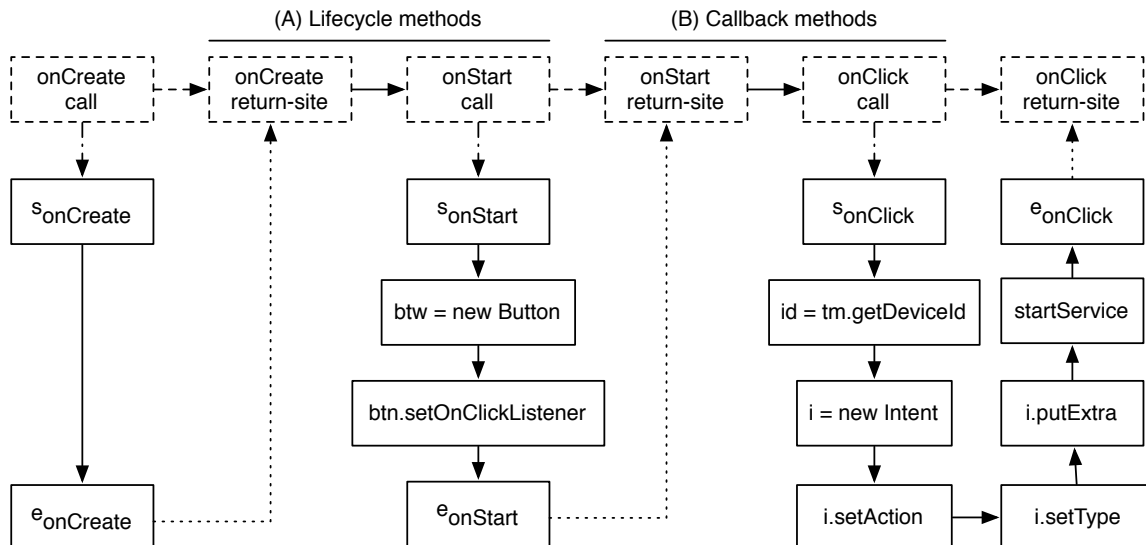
(A) Lifecycle methods

(B) Callback methods

onCreate call

onCreate return-site

onStart call

onStart return-site

onClick call

onClick return-site

$s_{onCreate}$

$e_{onCreate}$

$s_{onStart}$

btw = new Button

btn.setOnClickListener

$e_{onStart}$

$s_{onClick}$

id = tm.getDeviceId

i = new Intent

i.setAction

i.setType

i.putExtra

startService

$e_{onClick}$